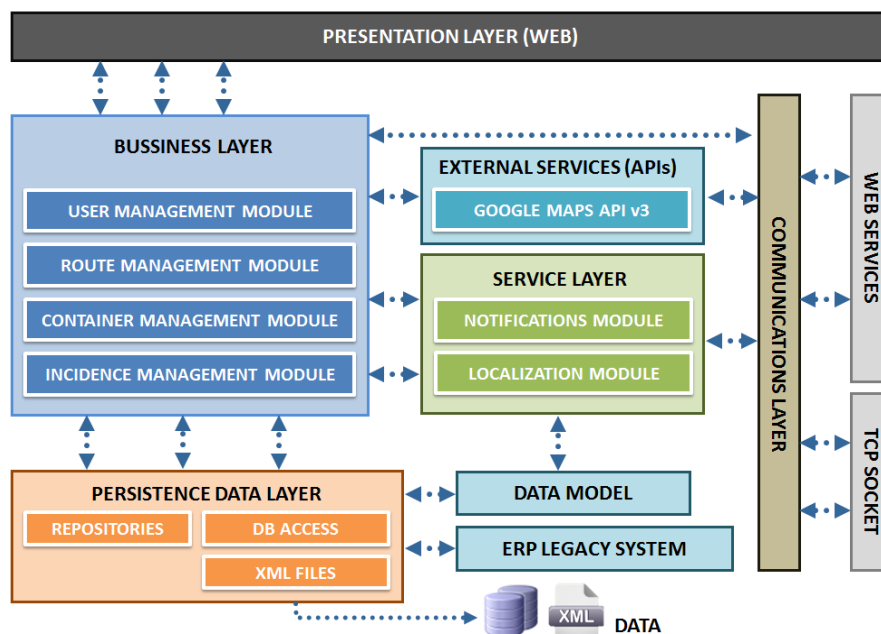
PRESENTATION LAYER (WEB)

BUSSINESS LAYER

USER MANAGEMENT MODULE

ROUTE MANAGEMENT MODULE

CONTAINER MANAGEMENT MODULE

INCIDENCE MANAGEMENT MODULE

EXTERNAL SERVICES (APIs)

GOOGLE MAPS API v3

SERVICE LAYER

NOTIFICATIONS MODULE

LOCALIZATION MODULE

COMMUNICATIONS LAYER

WEB SERVICES

TCP SOCKET

PERSISTENCE DATA LAYER

REPOSITORIES

DB ACCESS

XML FILES

DATA MODEL

ERP LEGACY SYSTEM

XML

DATA